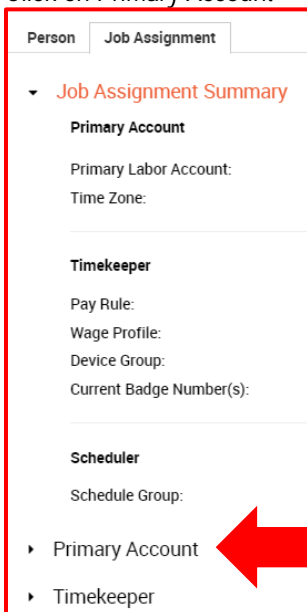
Click on Primary Account

Person
Job Assignment

Job Assignment Summary

Primary Account

Primary Labor Account:
Time Zone:

Timekeeper

Pay Rule:
Wage Profile:
Device Group:
Current Badge Number(s):

Scheduler

Schedule Group:

Primary Account

Timekeeper